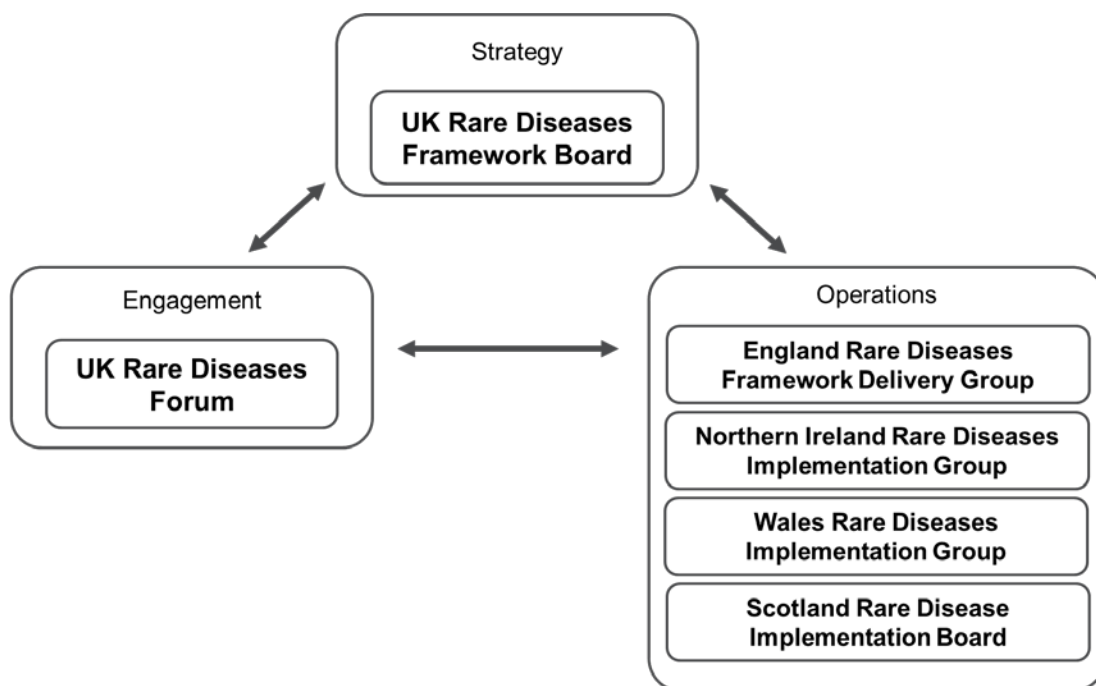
Strategy

UK Rare Diseases Framework Board

Engagement

UK Rare Diseases Forum

Operations

England Rare Diseases Framework Delivery Group

Northern Ireland Rare Diseases Implementation Group

Wales Rare Diseases Implementation Group

Scotland Rare Disease Implementation Board